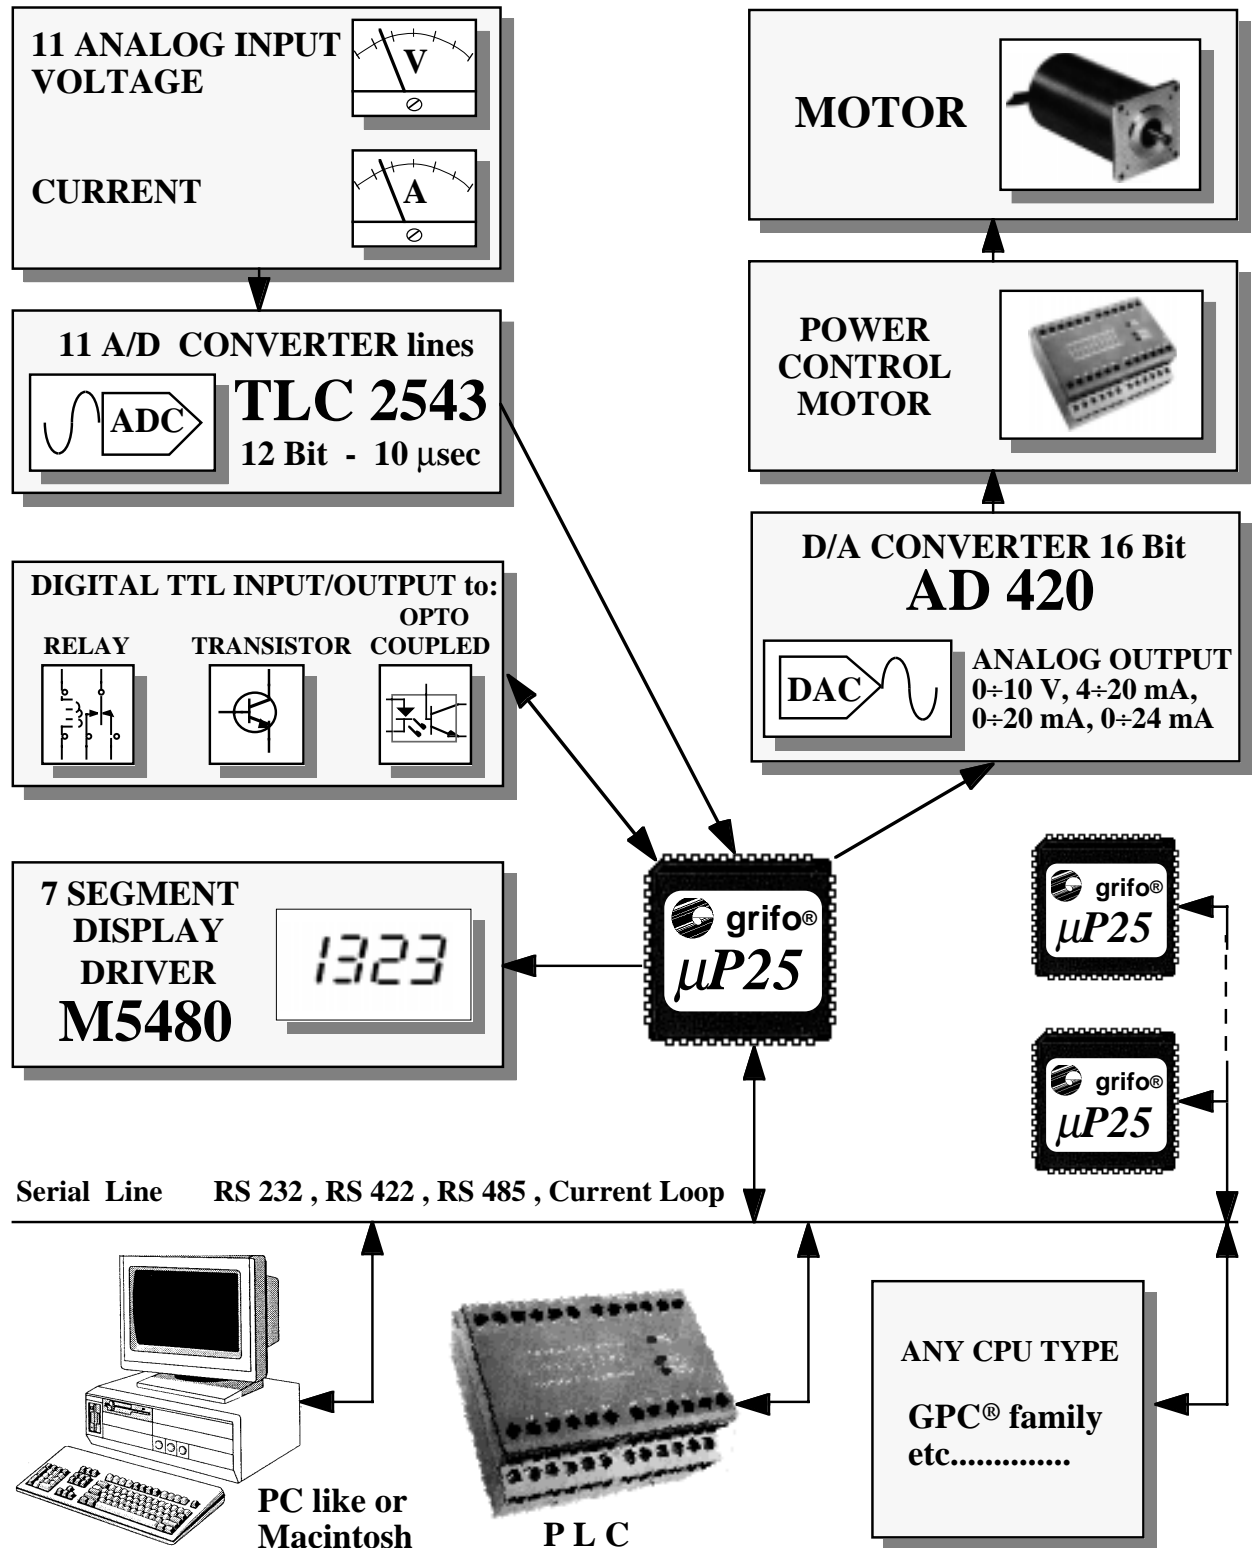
11 ANALOG INPUT VOLTAGE

V

CURRENT

A

MOTOR

POWER CONTROL MOTOR

11 A/D CONVERTER lines

ADC

TLC 2543

12 Bit - 10 μsec

D/A CONVERTER 16 Bit

AD 420

DAC

ANALOG OUTPUT
0÷10 V, 4÷20 mA,
0÷20 mA, 0÷24 mA

DIGITAL TTL INPUT/OUTPUT to:

RELAY

TRANSISTOR

OPTO COUPLED

7 SEGMENT DISPLAY DRIVER

M5480

1323

grifo®
$\mu P25$

grifo®
$\mu P25$

grifo®
$\mu P25$

Serial Line RS 232 , RS 422 , RS 485 , Current Loop

ANY CPU TYPE

GPC® family
etc.............

PC like or Macintosh

P L C